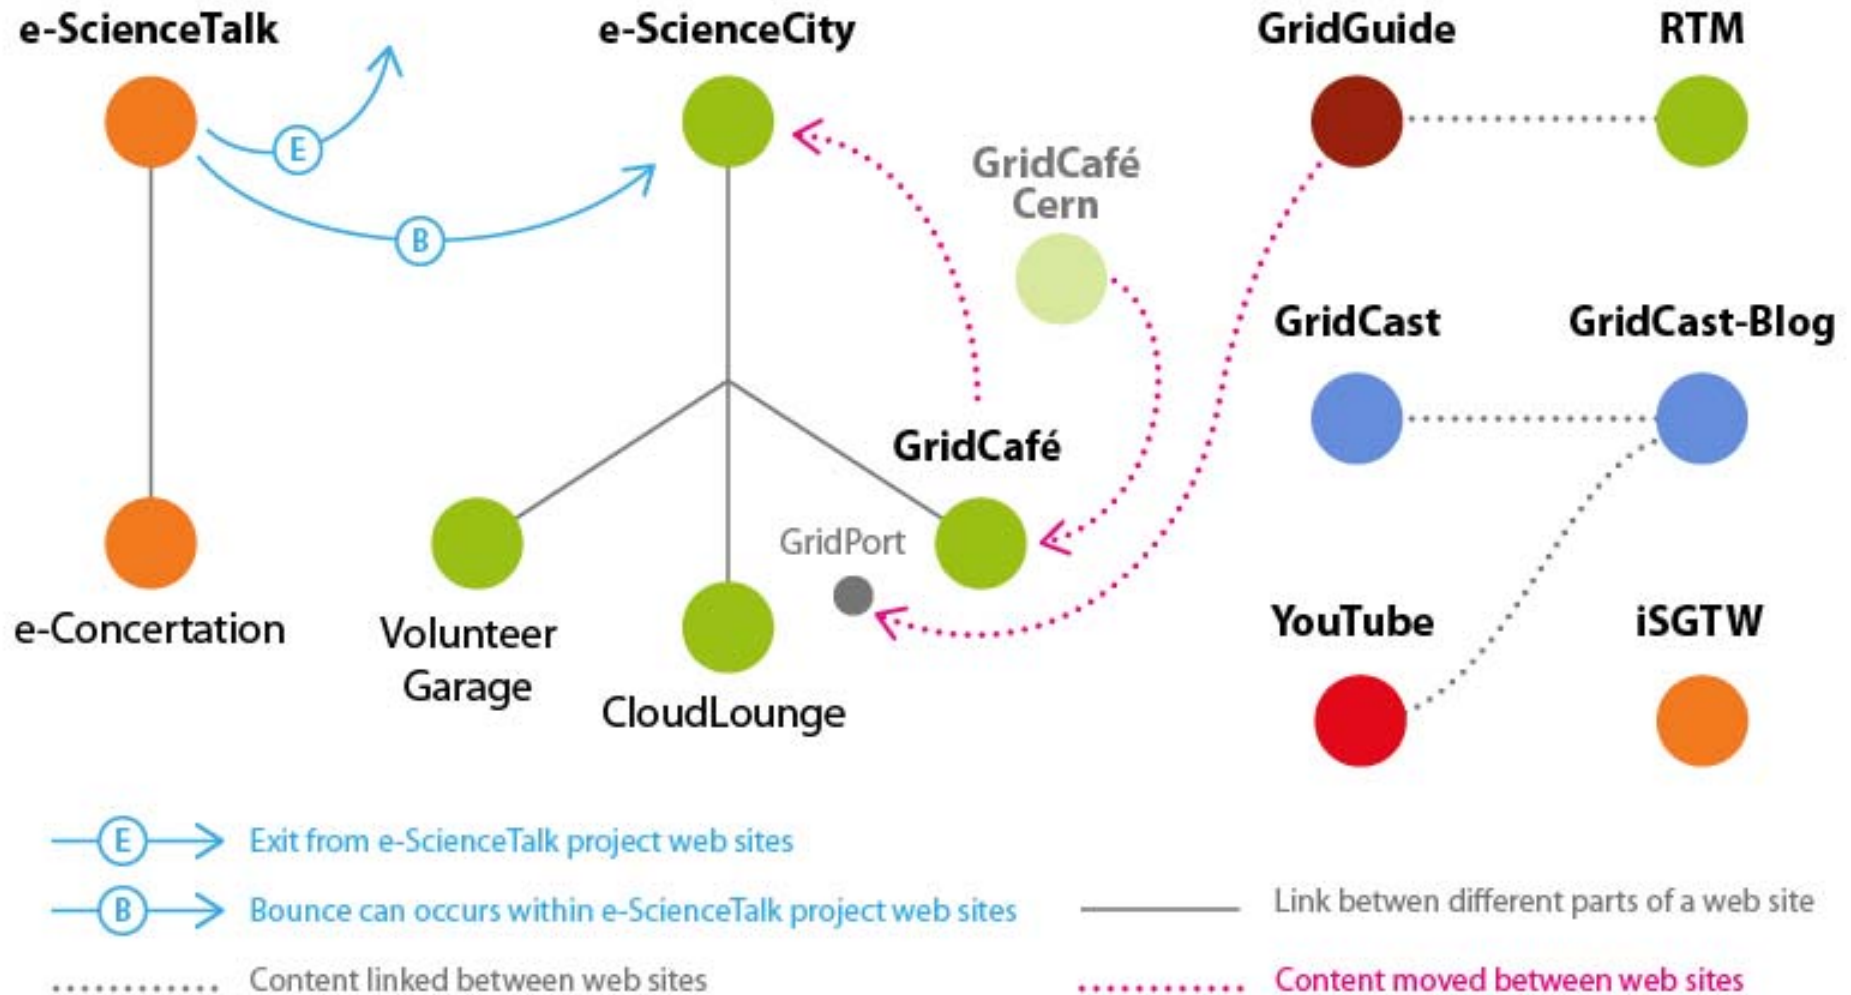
e-ScienceTalk

e-ScienceCity

GridGuide

RTM

E

B

GridCafé Cern

GridCast

GridCast-Blog

GridCafé

GridPort

e-Concertation

Volunteer Garage

CloudLounge

YouTube

iSGTW

E Exit from e-ScienceTalk project web sites

B Bounce can occurs within e-ScienceTalk project web sites

Link betwen different parts of a web site

Content linked between web sites

Content moved between web sites